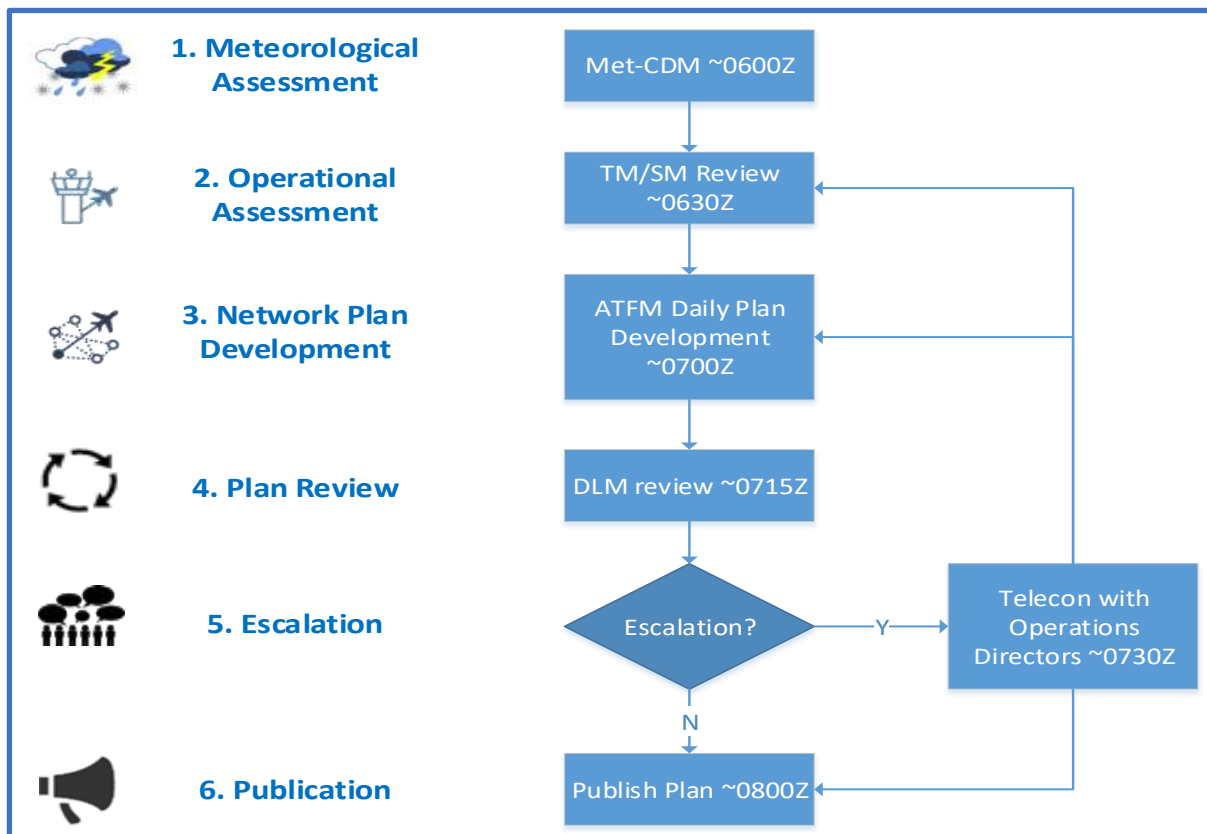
1. Meteorological Assessment

Met-CDM ~0600Z

2. Operational Assessment

TM/SM Review ~0630Z

3. Network Plan Development

ATFM Daily Plan Development ~0700Z

4. Plan Review

DLM review ~0715Z

5. Escalation

Escalation?

Y

Telecon with Operations Directors ~0730Z

N

6. Publication

Publish Plan ~0800Z